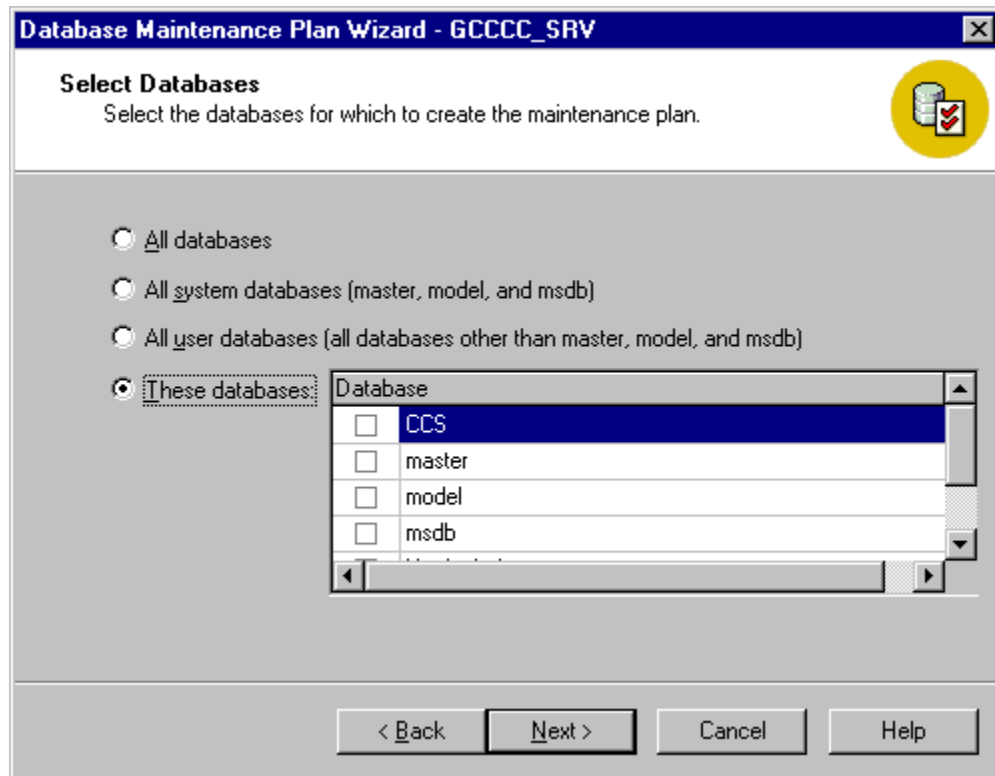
Database Maintenance Plan Wizard - GCCCC_SRV

Select Databases
Select the databases for which to create the maintenance plan.

All databases

All system databases (master, model, and msdb)

All user databases (all databases other than master, model, and msdb)

These databases:

| | Database |
|---|---|
| ☐ | CCS |
| ☐ | master |
| ☐ | model |
| ☐ | msdb |
| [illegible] | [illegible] |

< Back

Next >

Cancel

Help